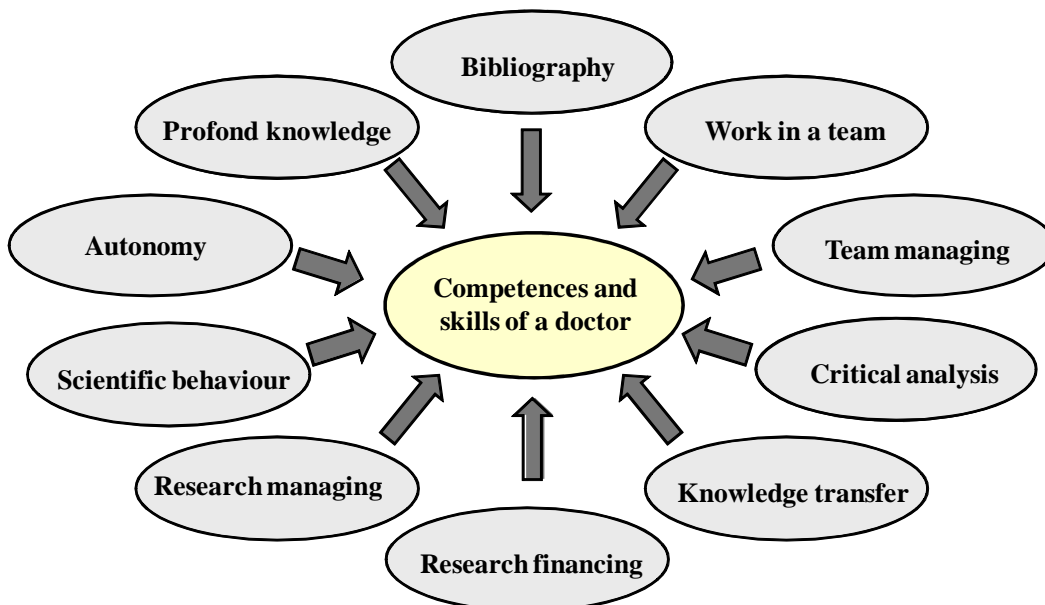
Bibliography

Profond knowledge

Work in a team

Autonomy

Team managing

Competences and skills of a doctor

Scientific behaviour

Critical analysis

Research managing

Knowledge transfer

Research financing